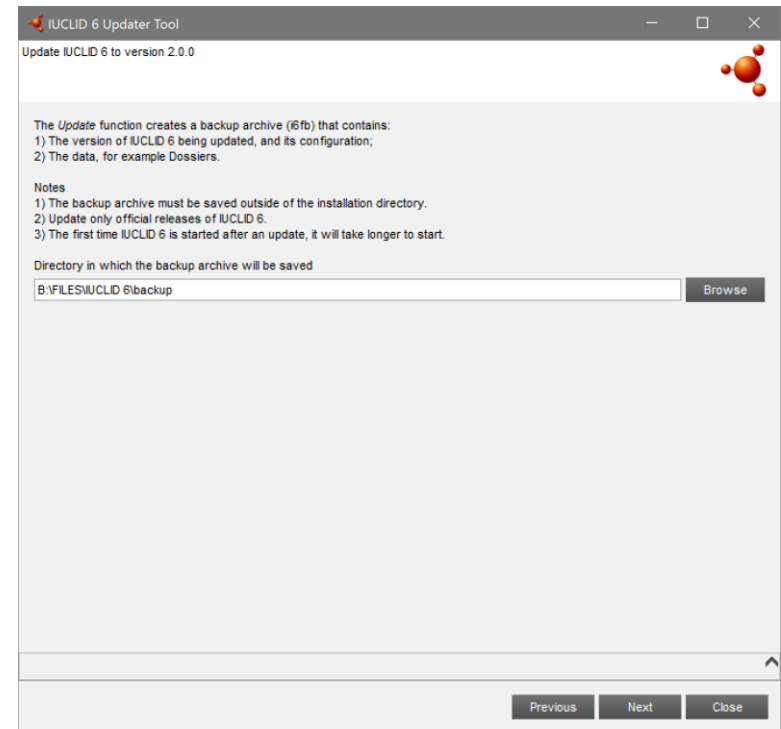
IUCLID 6 Updater Tool

Update IUCLID 6 to version 2.0.0

The Update function creates a backup archive (i6fb) that contains:
1) The version of IUCLID 6 being updated, and its configuration;
2) The data, for example Dossiers.

Notes
1) The backup archive must be saved outside of the installation directory.
2) Update only official releases of IUCLID 6.
3) The first time IUCLID 6 is started after an update, it will take longer to start.

Directory in which the backup archive will be saved

B:\FILES\IUCLID 6\backup

Browse

Previous Next Close